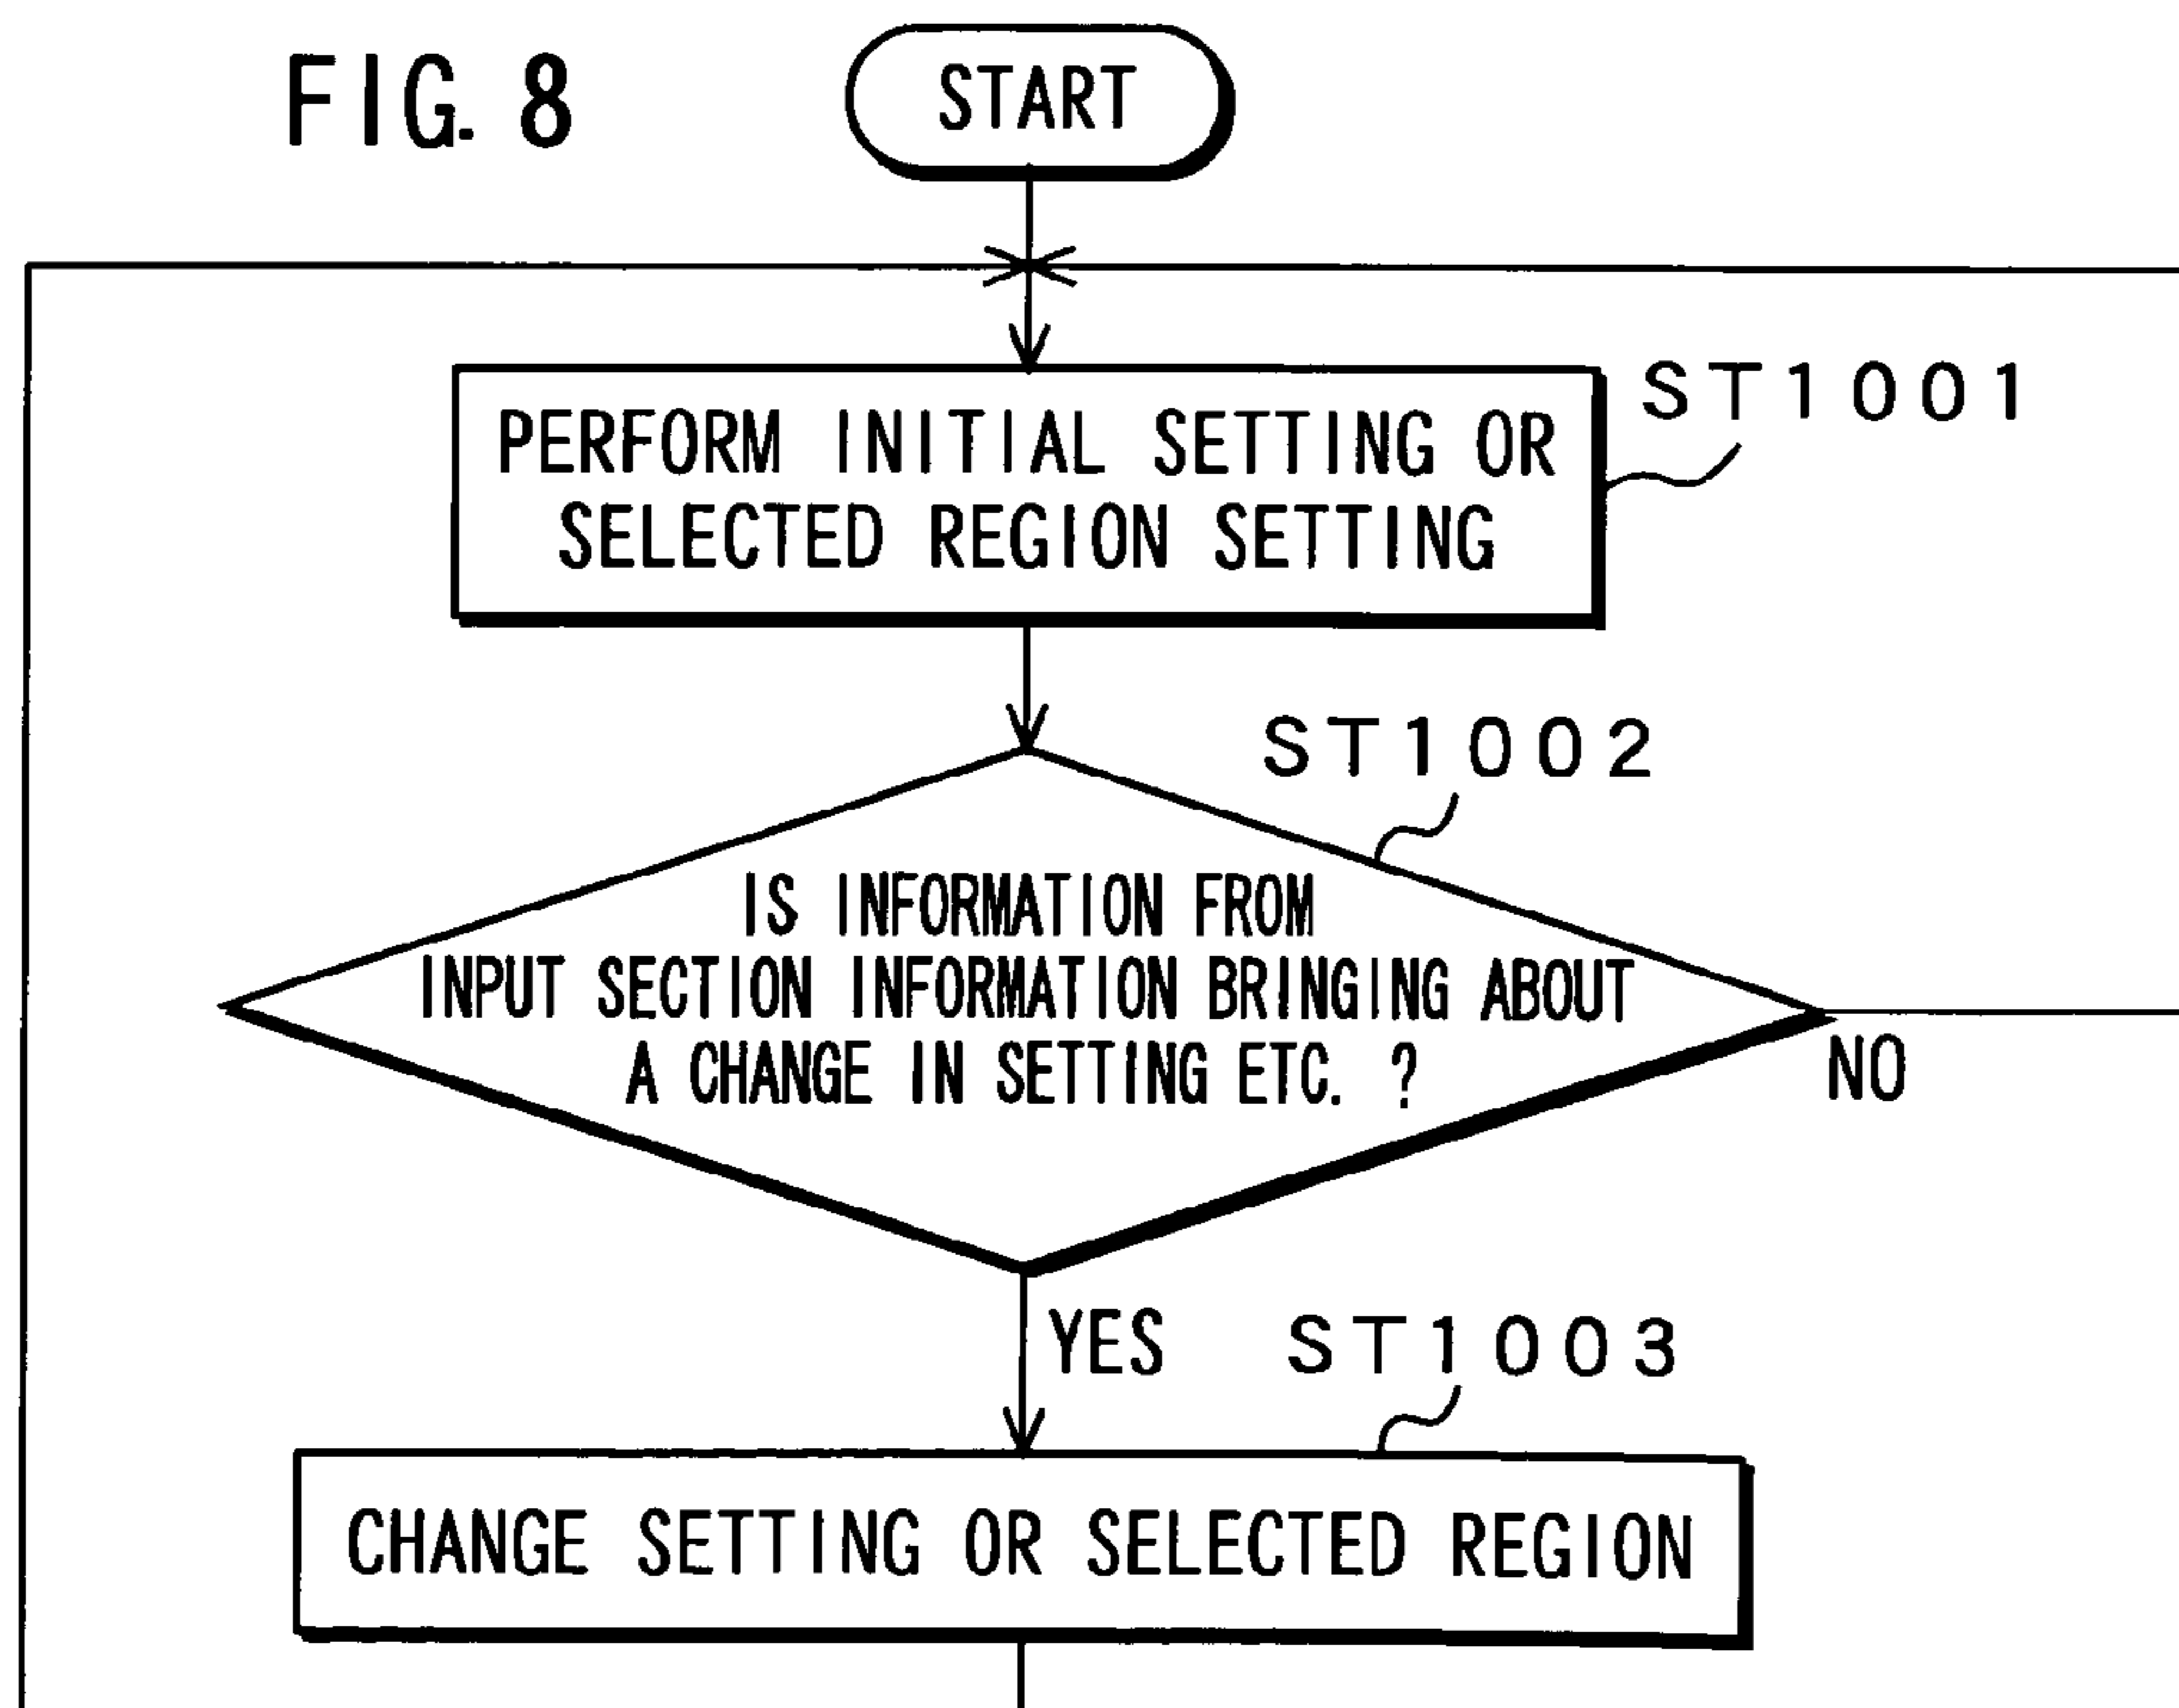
FIG. 8

START

PERFORM INITIAL SETTING OR SELECTED REGION SETTING

ST1001

ST1002

IS INFORMATION FROM INPUT SECTION INFORMATION BRINGING ABOUT A CHANGE IN SETTING ETC. ?

NO

YES

ST1003

CHANGE SETTING OR SELECTED REGION